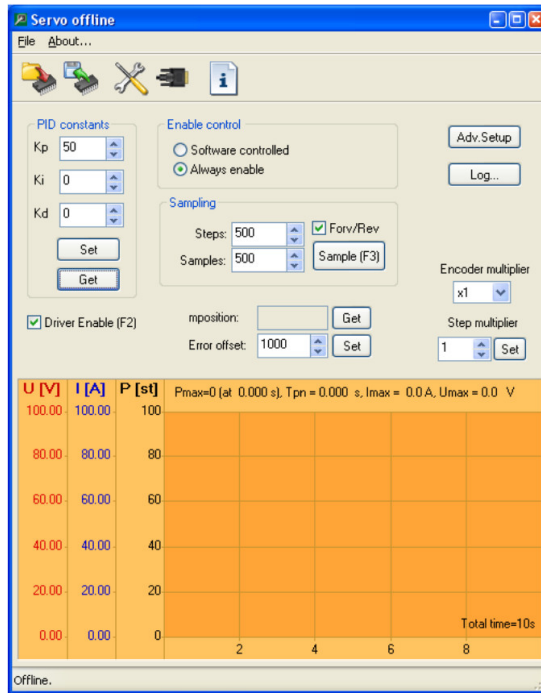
Servo offline

File About...

PID constants
Kp 50
Ki 0
Kd 0
Set
Get

Enable control
Software controlled
Always enable

Sampling
Steps: 500
Samples: 500
Forv/Rev
Sample (F3)

Adv.Setup
Log...

Encoder multiplier
x1
Step multiplier
1 Set

Driver Enable (F2)

mposition: Get
Error offset: 1000 Set

U [V] I [A] P [st] Pmax=0 (at 0.000 s), Tpn = 0.000 s, Imax = 0.0 A, Umax = 0.0 V
100.00 100.00 100
80.00 80.00 80
60.00 60.00 60
40.00 40.00 40
20.00 20.00 20
0.00 0.00 0
2 4 6 8
Total time=10s

Offline.